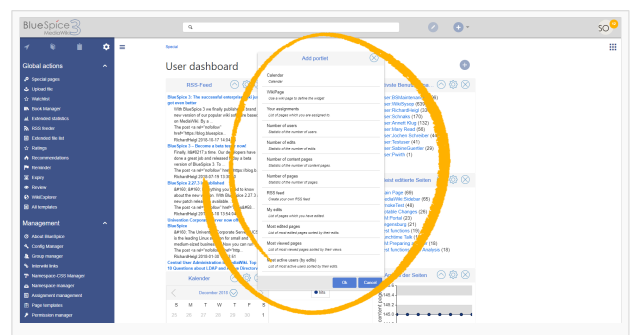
BlueSpice MediaWiki

SO

Global actions

Special pages
Upload file
Watchlist
Book Manager
Extended statistics
RSS feeder
Extended file list
Ratings
Recommendations
Reminder
Expiry
Review
WikiExplorer
All templates

Management

About BlueSpice
Config Manager
Group manager
Interwiki links
Namespace CSS Manager
Namespace manager
Assignment management
Page templates
Permission manager

Special

User dashboard

RSS-Feed

BlueSpice 3: The successful enterprise wiki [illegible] get even better
With BlueSpice 3 we finally published a brand new version of our popular wiki software based on MediaWiki. By a ...
The post <a rel="nofollow" href="https://blog.bluespice...
RichardHeigl 2018-10-17 14:04
BlueSpice 3 – Become a beta tester now!
Finally, it's here! The time. Our developers have done a great job and released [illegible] a beta version of BlueSpice 3. To ...
The post <a rel="nofollow" href="https://blog.b...
RichardHeigl 2018-07-19 15:35
BlueSpice 2.27.3 published
... everything you need to know about the current release of BlueSpice 2.27.3. The new patch release is available ...
The post <a rel="nofollow" href=...
RichardHeigl 2018-05-11 15:54
Univention Corporate Server now offers BlueSpice
The Univention Corporate Server (UCS) is the leading Linux server for small and medium-sized businesses. Now you can ...
The post <a rel="nofollow" href="https...
RichardHeigl 2018-01-30 11:01
Central User Administration in MediaWiki: Top 10 Questions about LDAP and Active Directory

Kalender

December 2018

S T W T F S S

Add portlet

Calendar
Calendar
WikiPage
Use a wikipage to define the widget
Your assignments
List of pages which you are assigned to
Number of users
Statistic of the number of users
Number of edits
Statistic of the number of edits
Number of content pages
Statistic of the number of content pages
Number of pages
Statistic of the number of pages
RSS feed
Create your RSS feed
My edits
List of pages which you have edited
Most edited pages
List of most edited pages sorted by their edits
Most viewed pages
List of most viewed pages sorted by their views
Most active users (by edits)
List of most active users sorted by their edits

Ok Cancel

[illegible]

user BSHalterstein (1
user WikiSysop (639)
user RichardHeigl (33
user SoKrates (170)
user AnnettFr.Kug (132)
user Mary Reed (56)
user Johann Schmidt (4)
user Testuser (47)
user SabineGuenther (29)
user Pewith (1)

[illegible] editierte Seiten
Main Page (69)
MediaWiki:Sidebar (54)
NeueTest (44)
Recent Changes (29)
Portal (22)
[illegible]
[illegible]

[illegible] der Seiten

140.0